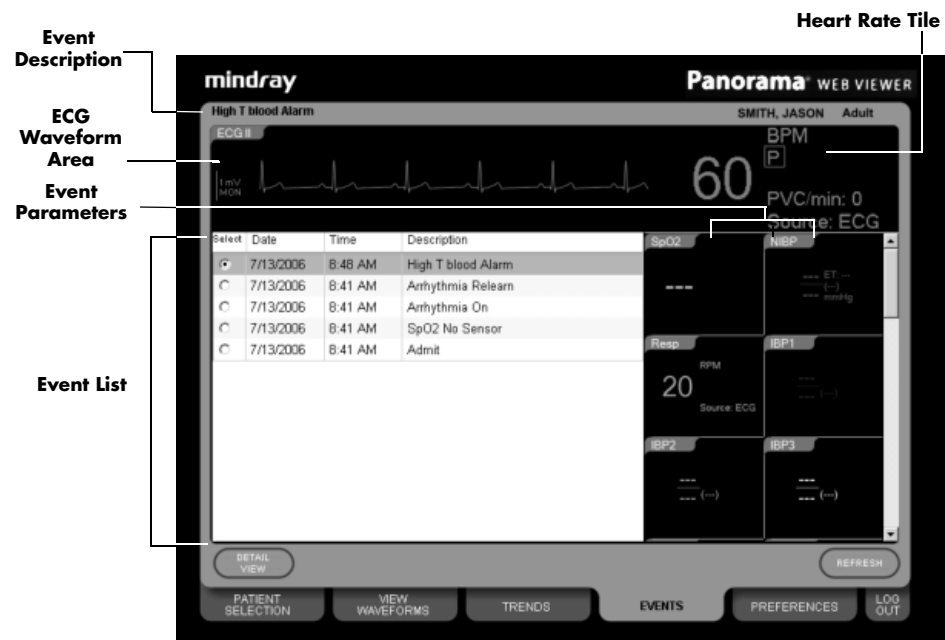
Event Description

Heart Rate Tile

ECG Waveform Area

Event Parameters

Event List

mindray

Panorama WEB VIEWER

High T blood Alarm

SMITH, JASON Adult

ECG II

1mV MON

60

BPM

P

PVC/min: 0

Source: ECG

| Select | Date | Time | Description |
|---|---|---|---|
| ⊙ | 7/13/2006 | 8:48 AM | High T blood Alarm |
| ○ | 7/13/2006 | 8:41 AM | Arrhythmia Relearn |
| ○ | 7/13/2006 | 8:41 AM | Arrhythmia On |
| ○ | 7/13/2006 | 8:41 AM | SpO2 No Sensor |
| ○ | 7/13/2006 | 8:41 AM | Admit |

SpO2

---

NIBP

--- ET: --
(---)
--- mmHg

Resp

RPM

20

Source: ECG

IBP1

---
--- (---)

IBP2

---
--- (---)

IBP3

---
--- (---)

DETAIL VIEW

REFRESH

PATIENT SELECTION

VIEW WAVEFORMS

TRENDS

EVENTS

PREFERENCES

LOG OUT